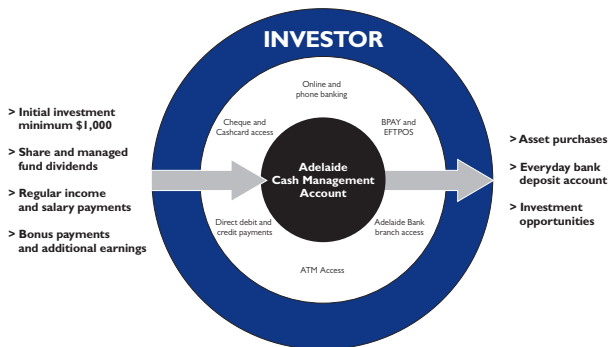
INVESTOR

> Initial investment minimum $1,000

> Share and managed fund dividends

> Regular income and salary payments

> Bonus payments and additional earnings

Online and phone banking

Cheque and Cashcard access

BPAY and EFTPOS

Adelaide Cash Management Account

Direct debit and credit payments

Adelaide Bank branch access

ATM Access

> Asset purchases

> Everyday bank deposit account

> Investment opportunities